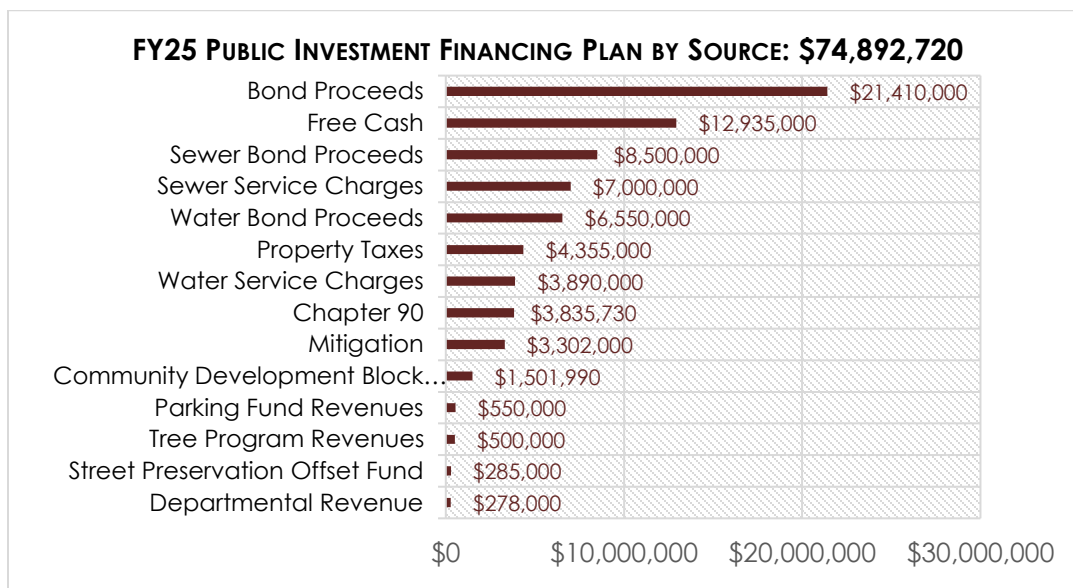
FY25 Public Investment Financing Plan by Source: $74,892,720

| Source | Amount |
|---|---|
| Bond Proceeds | $21,410,000 |
| Free Cash | $12,935,000 |
| Sewer Bond Proceeds | $8,500,000 |
| Sewer Service Charges | $7,000,000 |
| Water Bond Proceeds | $6,550,000 |
| Property Taxes | $4,355,000 |
| Water Service Charges | $3,890,000 |
| Chapter 90 | $3,835,730 |
| Mitigation | $3,302,000 |
| Community Development Block… | $1,501,990 |
| Parking Fund Revenues | $550,000 |
| Tree Program Revenues | $500,000 |
| Street Preservation Offset Fund | $285,000 |
| Departmental Revenue | $278,000 |

$0 $10,000,000 $20,000,000 $30,000,000